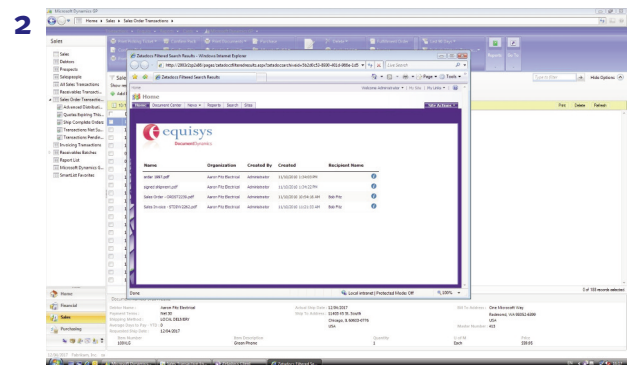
2

Microsoft Dynamics GP

Home ▸ Sales ▸ Sales Order Transactions ▸

Sales

Sales
Debtors
Prospects
Salespeople
All Sales Transactions
Receivables Transacti...
Sales Order Transactio...
Advanced Distribut...
Quotes Expiring This...
Ship Complete Orders
Transactions Not Su...
Transactions Pendin...
Invoicing Transactions
Receivables Batches
Report List
Microsoft Dynamics G...
SmartList Favorites

Datalocs Filtered Search Results - Windows Internet Explorer

http://2803r2sp2dev/pages/datadocsfilteredresults.aspx?datadocsarch=dcs=5a2d6c52-8000-401d-808e-1d5

Live Search

Datalocs Filtered Search Results

Page ▾ Tools ▾

Home

Welcome administrator ▾ | My Site | My Links ▾ | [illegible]

Home

Home Document Center News ▾ Reports Search Sites

Site Actions ▾

equisys
DocumentDynamics

| Name | Organization | Created By | Created | Recipient Name |
|---|---|---|---|---|
| order 1661.pdf | Aaron Fitz Electrical | Administrator | 11/10/2016 1:04:05 PM | |
| signed shipment.pdf | Aaron Fitz Electrical | Administrator | 11/10/2016 1:04:22 PM | |
| Sales Order - ORDST2236.pdf | Aaron Fitz Electrical | Administrator | 11/10/2016 10:56:16 AM | Bob Fitz |
| Sales Invoice - STDINV2262.pdf | Aaron Fitz Electrical | Administrator | 11/10/2016 11:01:55 AM | Bob Fitz |

Done

Local intranet | Protected Mode: Off

100%

Home
Financial
Sales
Purchasing

Mode Options
Print Delete Refresh

1 of 100 records selected

Debtor Name: Aaron Fitz Electrical
Payment Terms: Net 30
Shipping Method: LOCAL DELIVERY
Requested Ship Date: 12/04/2017
Actual Ship Date: 12/04/2017
Ship To Address: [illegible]
Chicago, IL 60603-4776
USA
Bill To Address: One Microsoft Way
Redmond, WA 98052-6399
USA
Vendor Number: 403
Item Number: 100HLG
Item Description: Green Phone
Quantity: 1
U of M: Each
Price: 159.95

12/04/2017 Fabrikam, Inc.

Datalocs Filtered Se...